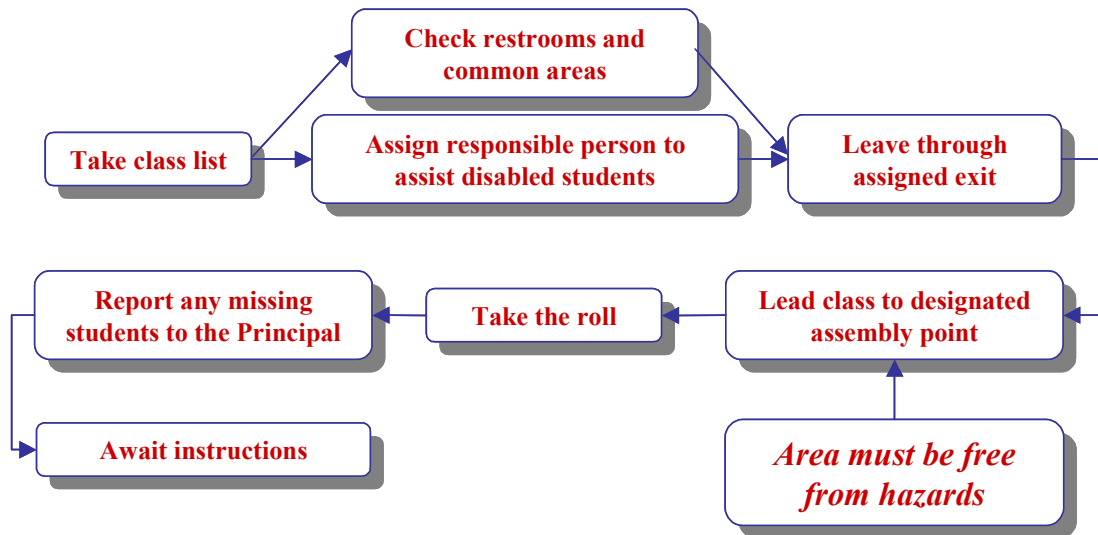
Check restrooms and common areas

Take class list

Assign responsible person to assist disabled students

Leave through assigned exit

Report any missing students to the Principal

Take the roll

Lead class to designated assembly point

Await instructions

*Area must be free from hazards*